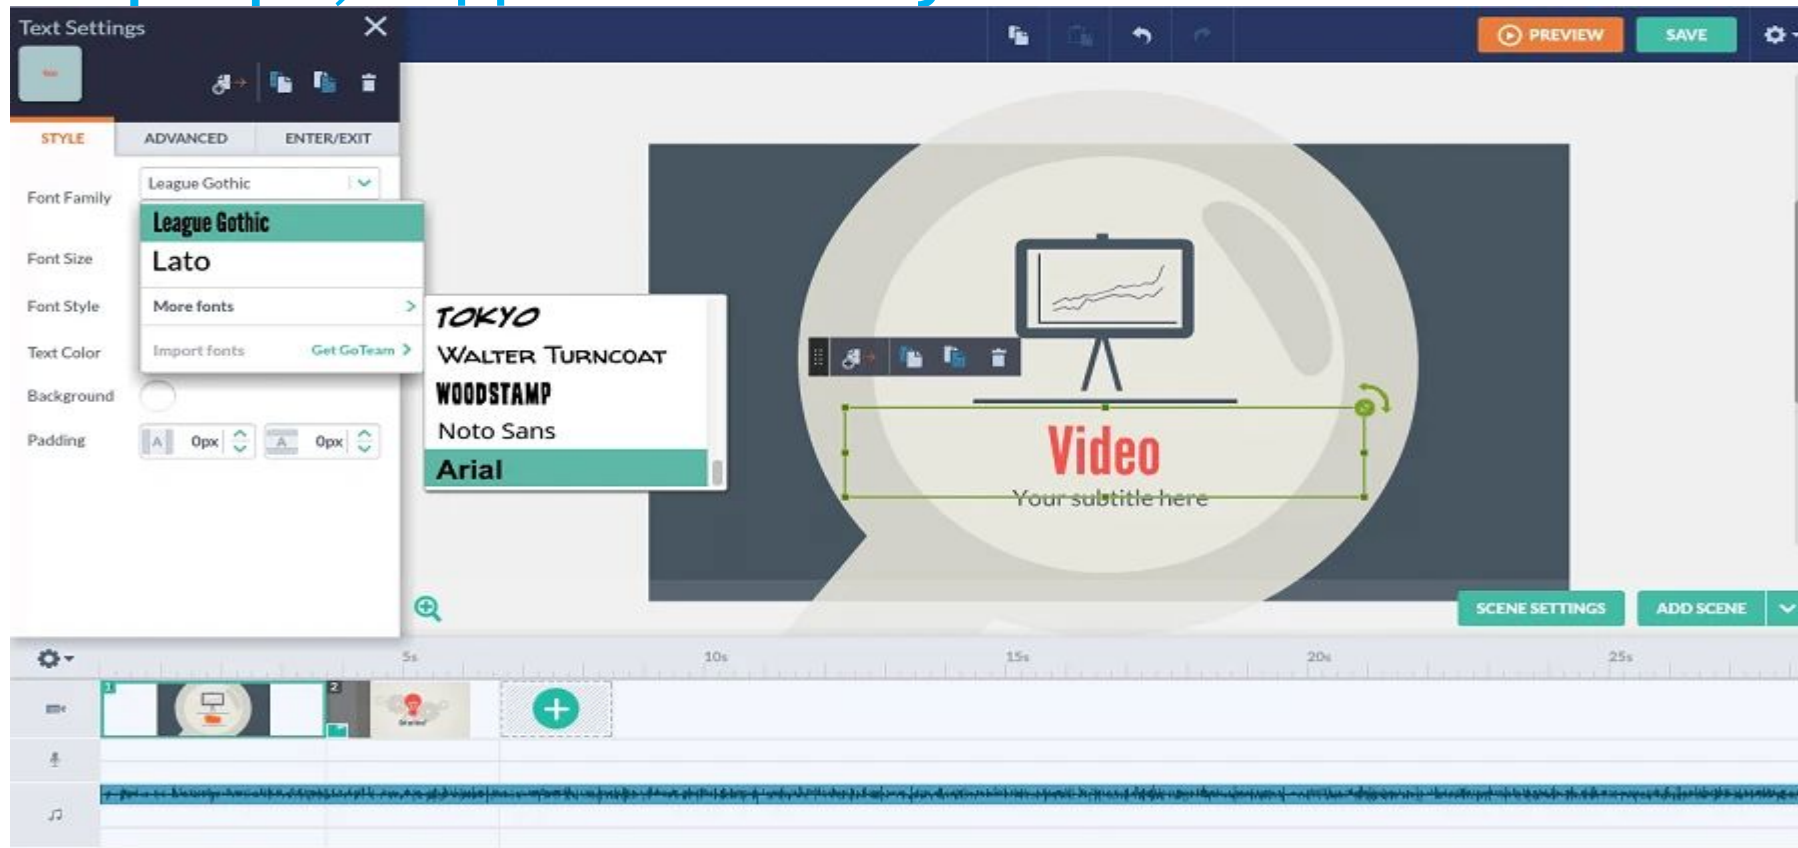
Text Settings

STYLE ADVANCED ENTER/EXIT

Font Family League Gothic

League Gothic
Lato
More fonts
Import fonts Get GoTeam

Font Size
Font Style
Text Color
Background
Padding 0px 0px

TOKYO
WALTER TURNCOAT
WOODSTAMP
Noto Sans
Arial

PREVIEW SAVE

Video
Your subtitle here

SCENE SETTINGS ADD SCENE

5s 10s 15s 20s 25s

1 2